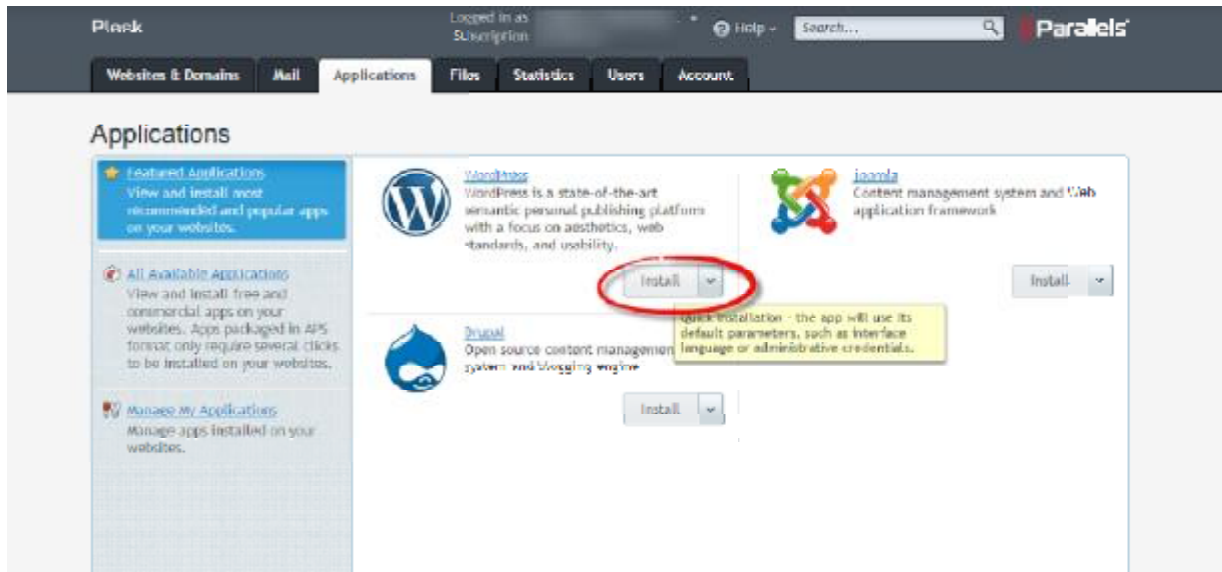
Plesk

Logged in as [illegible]
Subscription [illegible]

Help

Search...

Parallels

Websites & Domains | Mail | Applications | Files | Statistics | Users | Account

Applications

Featured Applications
View and install most recommended and popular apps on your websites.

All Available Applications
View and install free and commercial apps on your websites. Apps packaged in APS format only require several clicks to be installed on your websites.

Manage My Applications
Manage apps installed on your websites.

WordPress
WordPress is a state-of-the-art semantic personal publishing platform with a focus on aesthetics, web standards, and usability.

Install

Quick installation - the app will use its default parameters, such as interface language or administrative credentials.

Joomla
Content management system and Web application framework

Install

Drupal
Open source content management system and blogging engine

Install